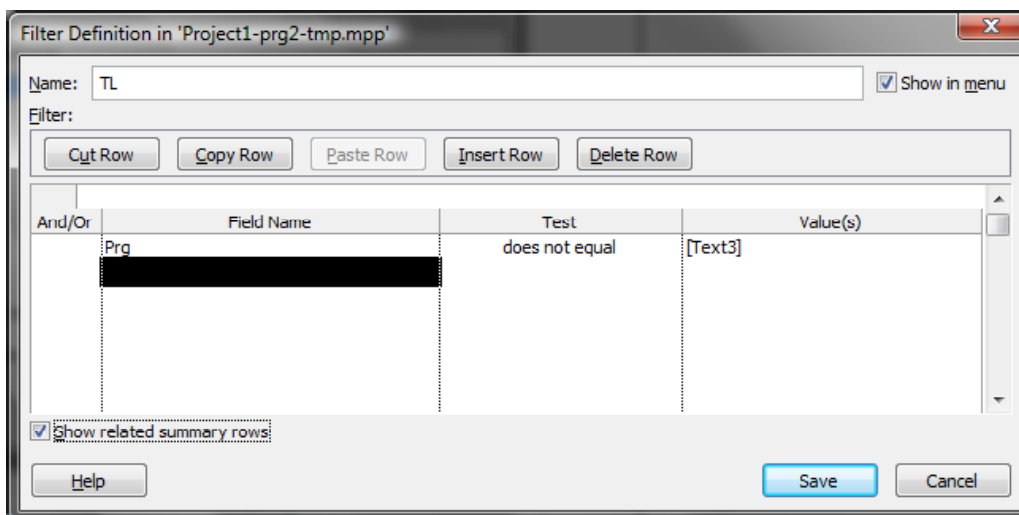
Filter Definition in 'Project1-prg2-tmp.mpp'

Name: TL

Show in menu

Filter:

Cut Row Copy Row Paste Row Insert Row Delete Row

| And/Or | Field Name | Test | Value(s) |
|---|---|---|---|
| | Prg | does not equal | [Text3] |

Show related summary rows

Help

Save Cancel